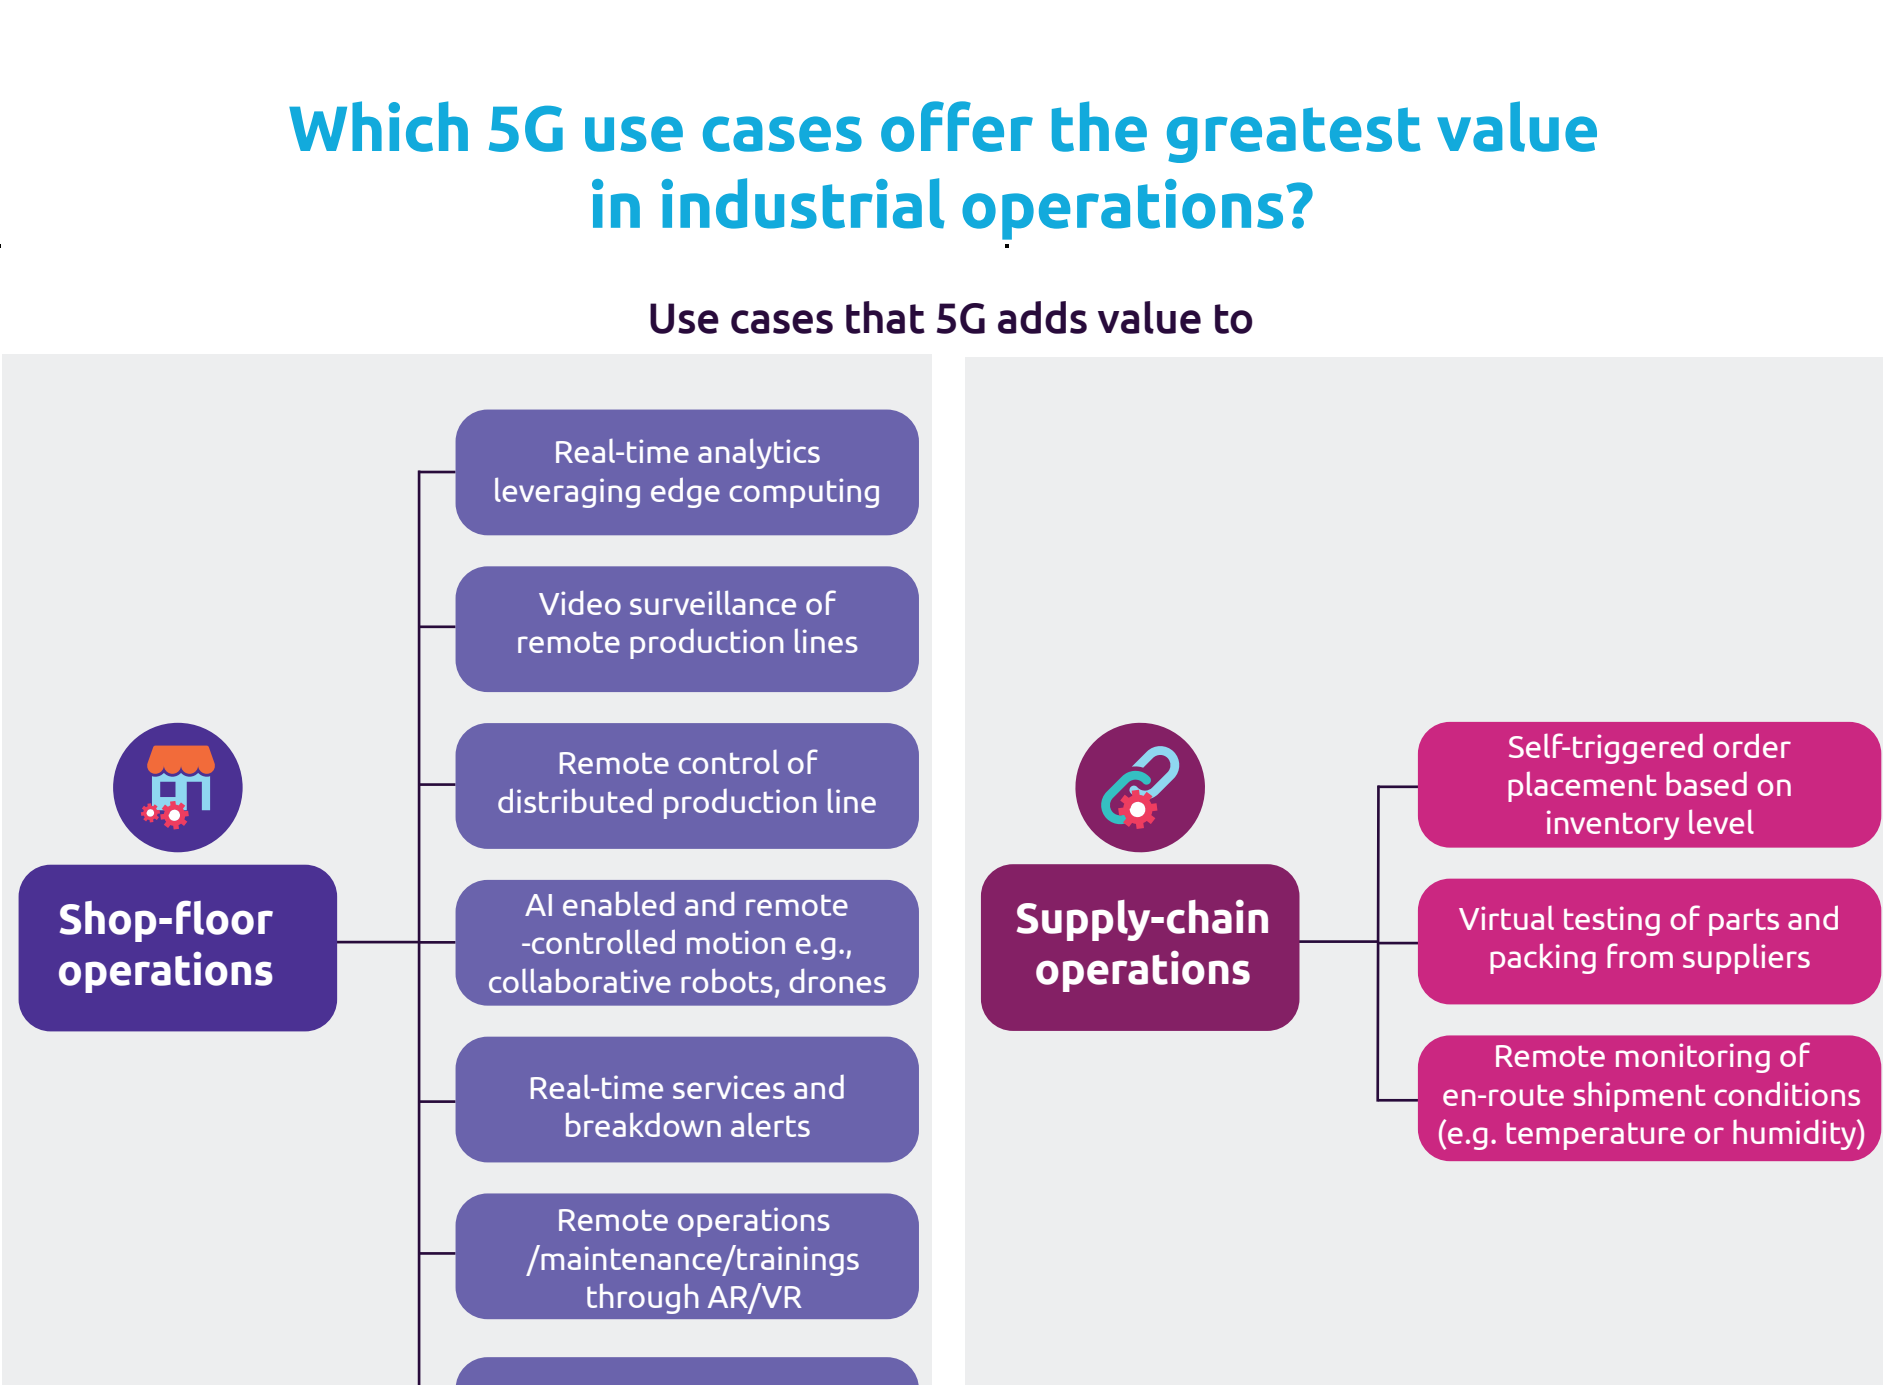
Which 5G use cases offer the greatest value in industrial operations?

Use cases that 5G adds value to

Shop-floor operations

Real-time analytics leveraging edge computing

Video surveillance of remote production lines

Remote control of distributed production line

AI enabled and remote -controlled motion e.g., collaborative robots, drones

Real-time services and breakdown alerts

Remote operations /maintenance/trainings through AR/VR

Supply-chain operations

Self-triggered order placement based on inventory level

Virtual testing of parts and packing from suppliers

Remote monitoring of en-route shipment conditions (e.g. temperature or humidity)